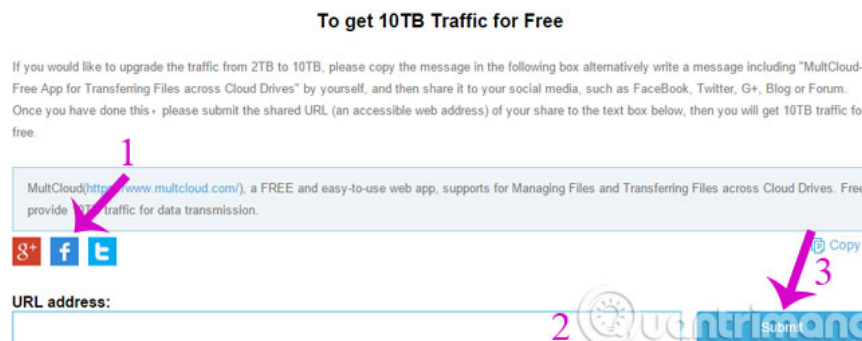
To get 10TB Traffic for Free

If you would like to upgrade the traffic from 2TB to 10TB, please copy the message in the following box alternatively write a message including "MultCloud-Free App for Transferring Files across Cloud Drives" by yourself, and then share it to your social media, such as FaceBook, Twitter, G+, Blog or Forum. Once you have done this, please submit the shared URL (an accessible web address) of your share to the text box below, then you will get 10TB traffic for free.

1

MultCloud(http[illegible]www.multcloud.com/), a FREE and easy-to-use web app, supports for Managing Files and Transferring Files across Cloud Drives. Free provide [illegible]TB traffic for data transmission.

g+ f t

Copy

3

URL address:

2

Submit

Quantrimang